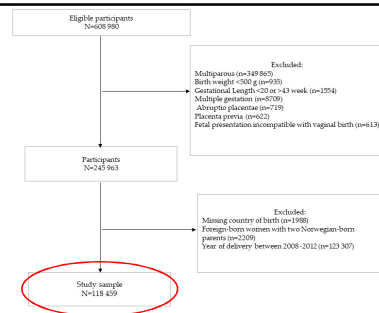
Eligible participants
N=608 980

Excluded:
Multiparous (n=349 865)
Birth weight <500 g (n=935)
Gestational Length <20 or >43 week (n=1554)
Multiple gestation (n=8709)
Abruptio placentae (n=719)
Placenta previa (n=622)
Fetal presentation incompatible with vaginal birth (n=613)

Participants
N=245 963

Excluded:
Missing country of birth (n=1988)
Foreign-born women with two Norwegian-born parents (n=2209)
Year of delivery between 2008-2012 (n=123 307)

Study sample
N=118 459